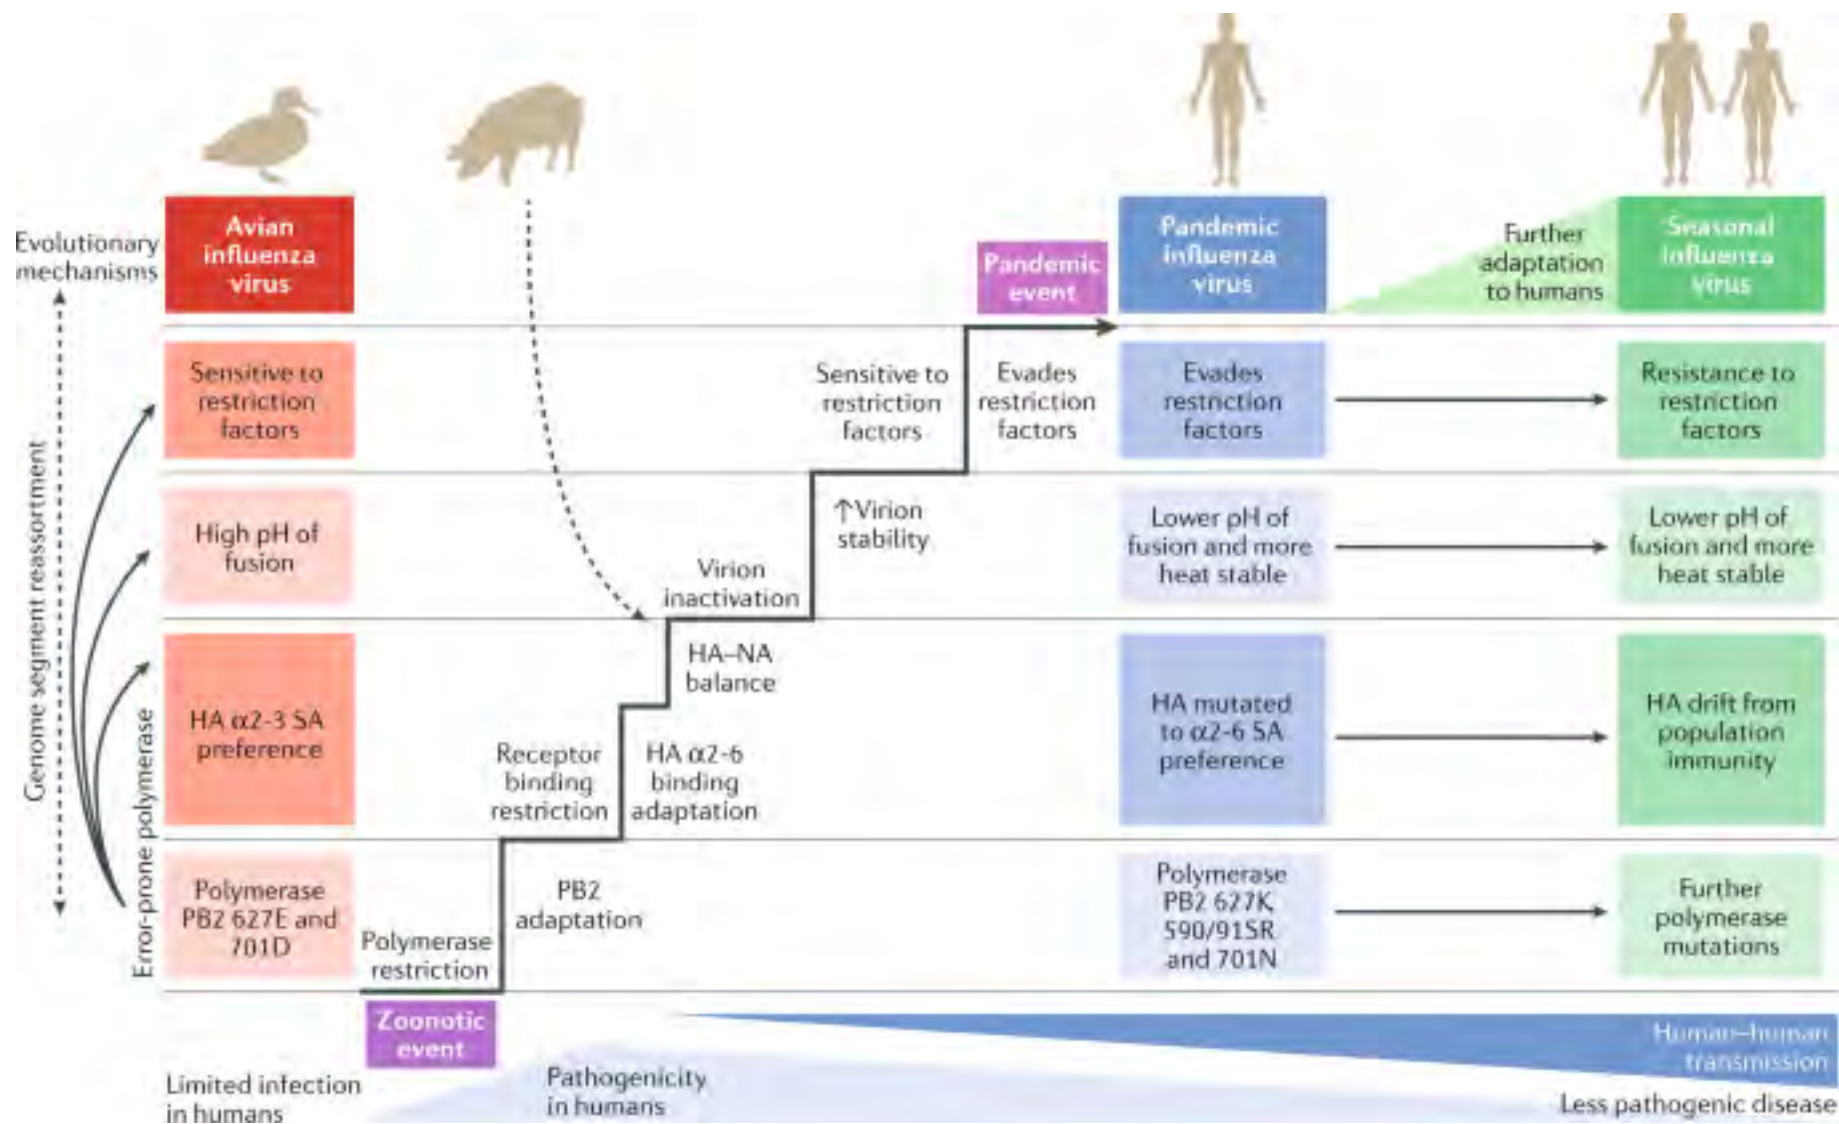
Evolutionary mechanisms

Genome segment reassortment

Error-prone polymerase

Avian influenza virus

Pandemic event

Pandemic influenza virus

Further adaptation to humans

Seasonal influenza virus

Sensitive to restriction factors

Sensitive to restriction factors

Evades restriction factors

Evades restriction factors

Resistance to restriction factors

High pH of fusion

↑Virion stability

Virion inactivation

Lower pH of fusion and more heat stable

Lower pH of fusion and more heat stable

HA $\alpha$2-3 SA preference

HA–NA balance

Receptor binding restriction

HA $\alpha$2-6 binding adaptation

HA mutated to $\alpha$2-6 SA preference

HA drift from population immunity

Polymerase PB2 627E and 701D

Polymerase restriction

PB2 adaptation

Polymerase PB2 627K 590/91SR and 701N

Further polymerase mutations

Zoonotic event

Limited infection in humans

Pathogenicity in humans

Human–human transmission

Less pathogenic disease